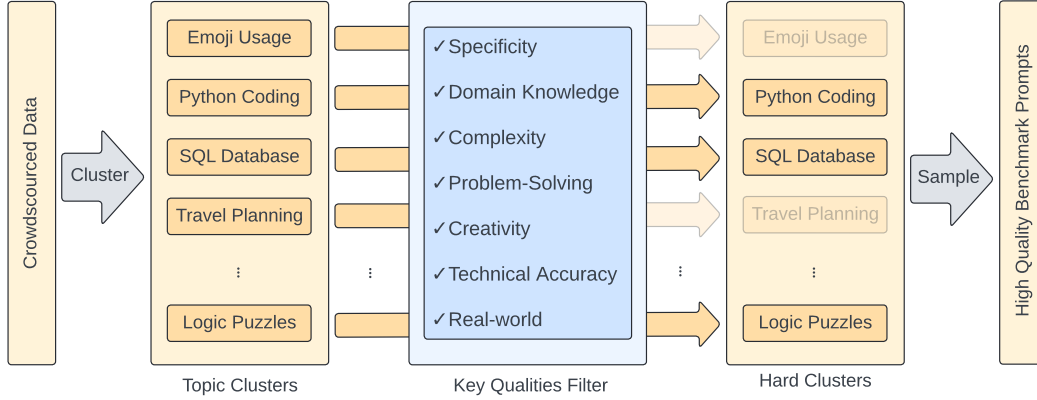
Crowdscourced Data

Cluster

Emoji Usage

Python Coding

SQL Database

Travel Planning

⋮

Logic Puzzles

Topic Clusters

⋮

✓Specificity

✓Domain Knowledge

✓Complexity

✓Problem-Solving

✓Creativity

✓Technical Accuracy

✓Real-world

Key Qualities Filter

⋮

Emoji Usage

Python Coding

SQL Database

Travel Planning

⋮

Logic Puzzles

Hard Clusters

Sample

High Quality Benchmark Prompts